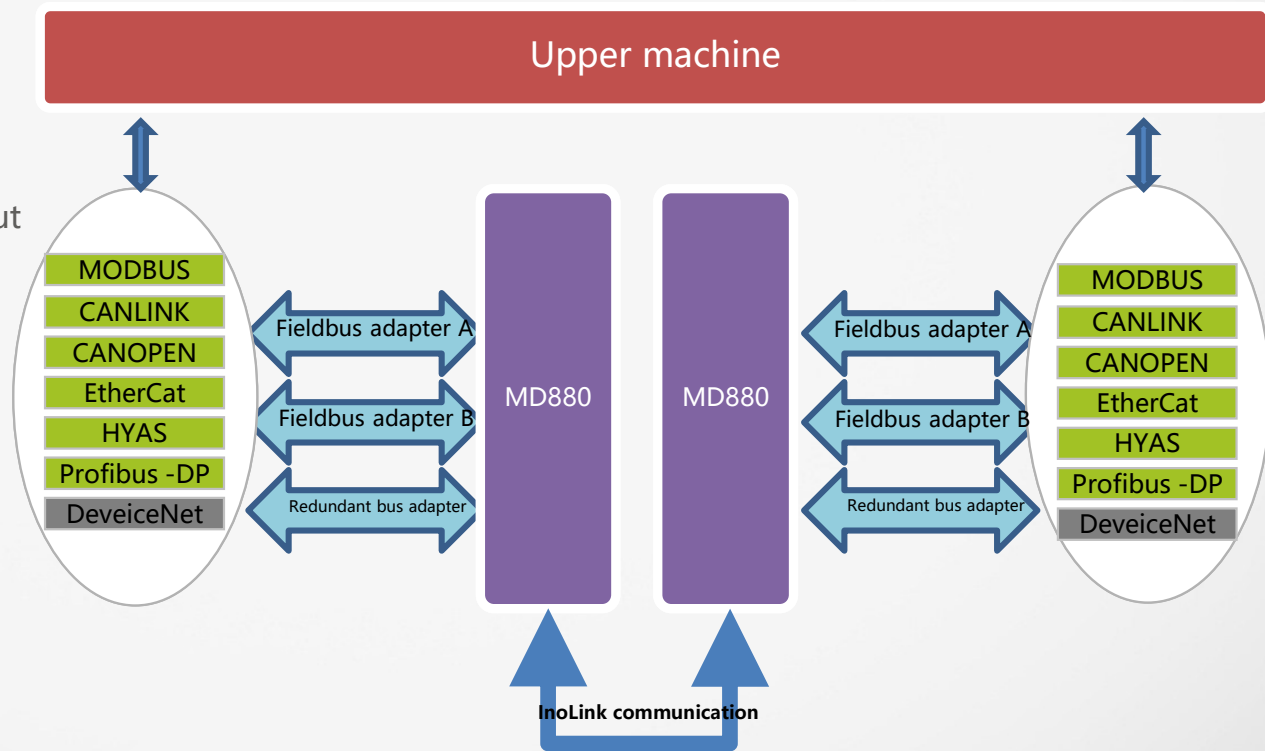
Upper machine

ut

MODBUS
CANLINK
CANOPEN
EtherCat
HYAS
Profibus -DP
DeveiceNet

Fieldbus adapter A
Fieldbus adapter B
Redundant bus adapter

MD880

MD880

Fieldbus adapter A
Fieldbus adapter B
Redundant bus adapter

MODBUS
CANLINK
CANOPEN
EtherCat
HYAS
Profibus -DP
DeveiceNet

InoLink communication